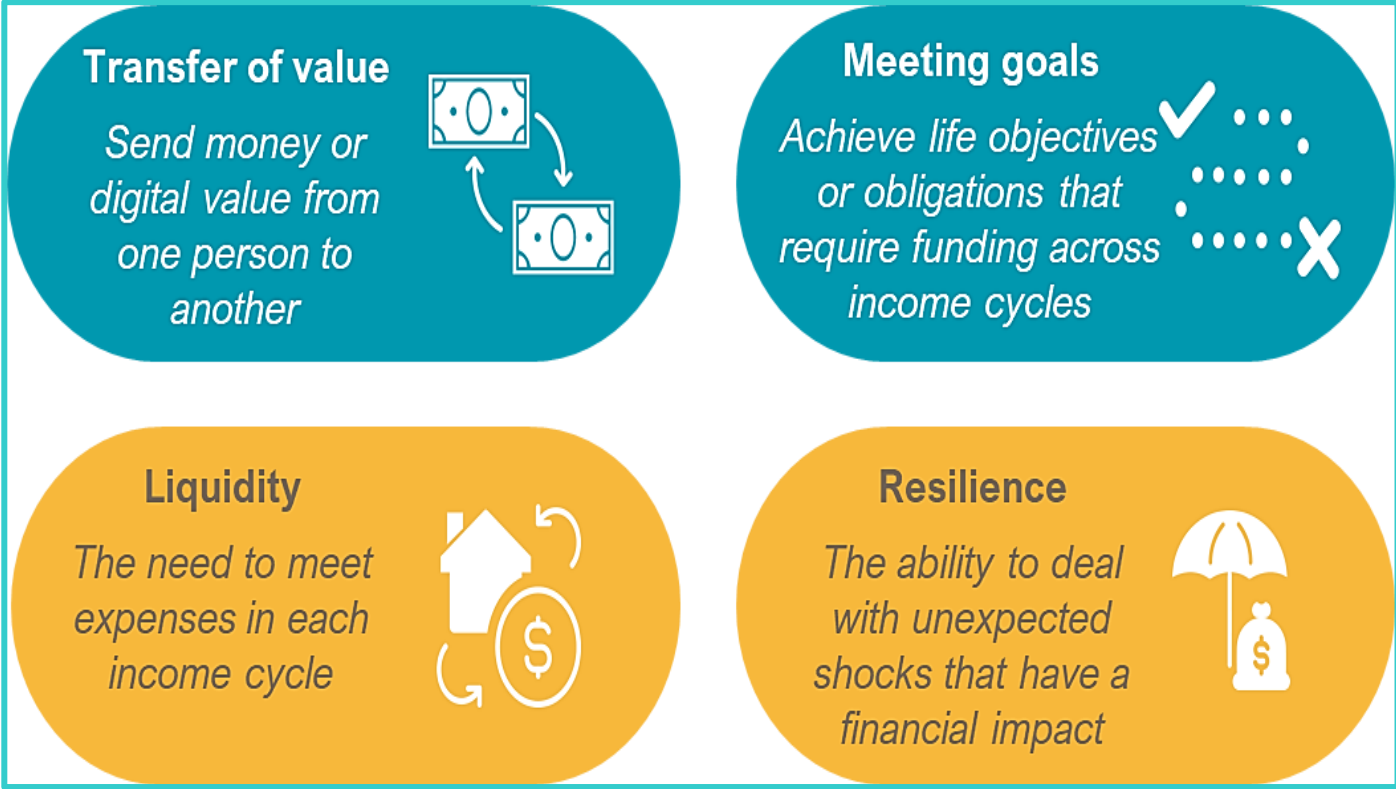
Transfer of value

Send money or digital value from one person to another

Meeting goals

Achieve life objectives or obligations that require funding across income cycles

Liquidity

The need to meet expenses in each income cycle

$

Resilience

The ability to deal with unexpected shocks that have a financial impact

$